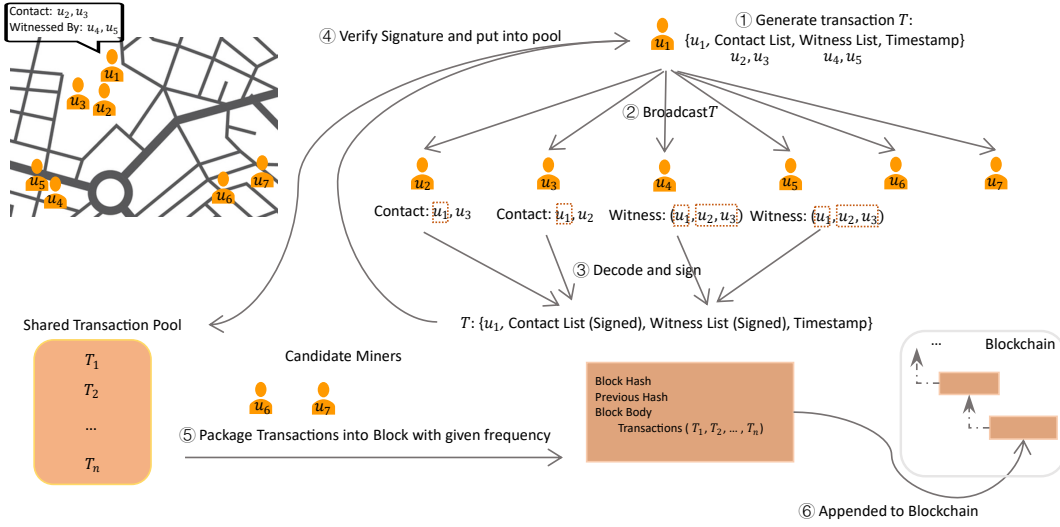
Contact: $u_2, u_3$
Witnessed By: $u_4, u_5$

$u_1$
$u_3$
$u_2$
$u_5$
$u_4$
$u_6$
$u_7$

④ Verify Signature and put into pool

$u_1$
① Generate transaction $T$:
{$u_1$, Contact List, Witness List, Timestamp}
$u_2, u_3$ $u_4, u_5$

② Broadcast$T$

$u_2$
$u_3$
$u_4$
$u_5$
$u_6$
$u_7$

Contact: $u_1, u_3$
Contact: $u_1, u_2$
Witness: ($u_1$, $u_2, u_3$)
Witness: ($u_1$, $u_2, u_3$)

③ Decode and sign

Shared Transaction Pool

$T$: {$u_1$, Contact List (Signed), Witness List (Signed), Timestamp}

$T_1$
$T_2$
...
$T_n$

Candidate Miners

$u_6$
$u_7$

⑤ Package Transactions into Block with given frequency

Block Hash
Previous Hash
Block Body
Transactions ( $T_1, T_2, \dots, T_n$)

...
Blockchain

⑥ Appended to Blockchain